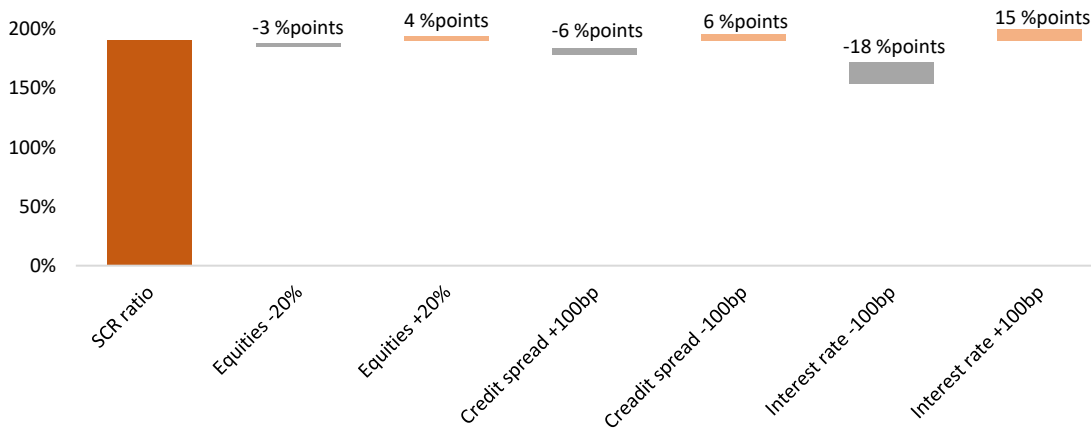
200%
150%
100%
50%
0%

-3 %points
4 %points
-6 %points
6 %points
-18 %points
15 %points

SCR ratio
Equities -20%
Equities +20%
Credit spread +100bp
Creadit spread -100bp
Interest rate -100bp
Interest rate +100bp